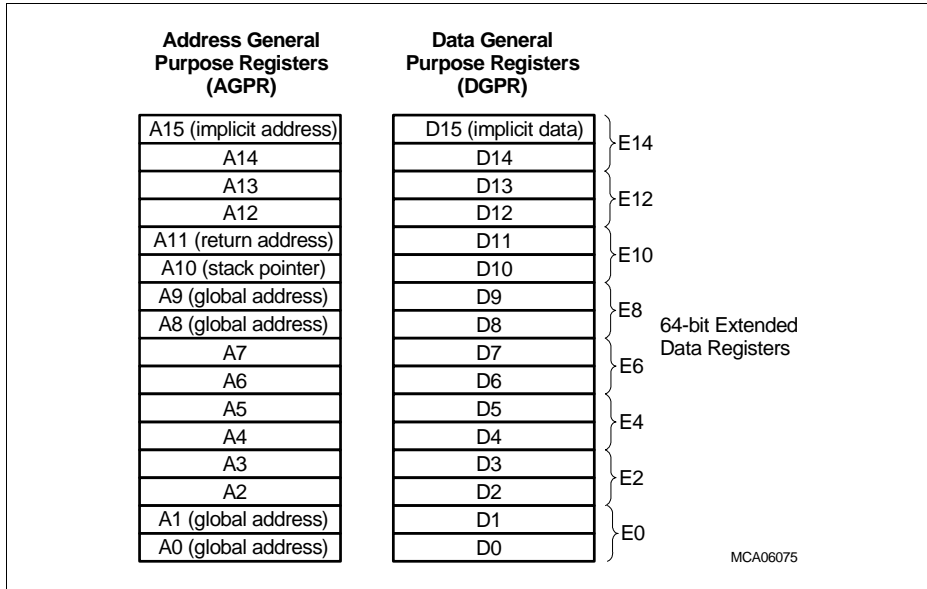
Address General Purpose Registers (AGPR)

| A15 (implicit address) |
|---|
| A14 |
| A13 |
| A12 |
| A11 (return address) |
| A10 (stack pointer) |
| A9 (global address) |
| A8 (global address) |
| A7 |
| A6 |
| A5 |
| A4 |
| A3 |
| A2 |
| A1 (global address) |
| A0 (global address) |

Data General Purpose Registers (DGPR)

| D15 (implicit data) |
|---|
| D14 |
| D13 |
| D12 |
| D11 |
| D10 |
| D9 |
| D8 |
| D7 |
| D6 |
| D5 |
| D4 |
| D3 |
| D2 |
| D1 |
| D0 |

E14
E12
E10
E8
E6
E4
E2
E0

64-bit Extended Data Registers

MCA06075